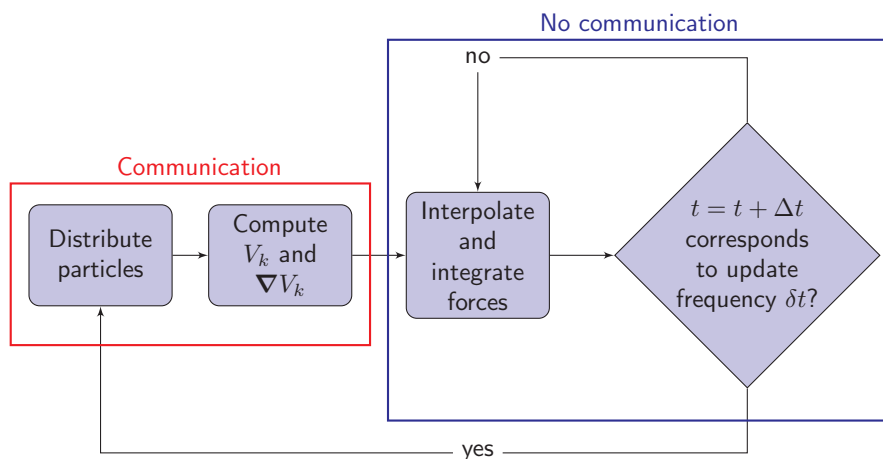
No communication

no

Communication

Distribute particles

Compute $V_k$ and $\boldsymbol{\nabla} V_k$

Interpolate and integrate forces

$t = t + \Delta t$ corresponds to update frequency $\delta t$?

yes